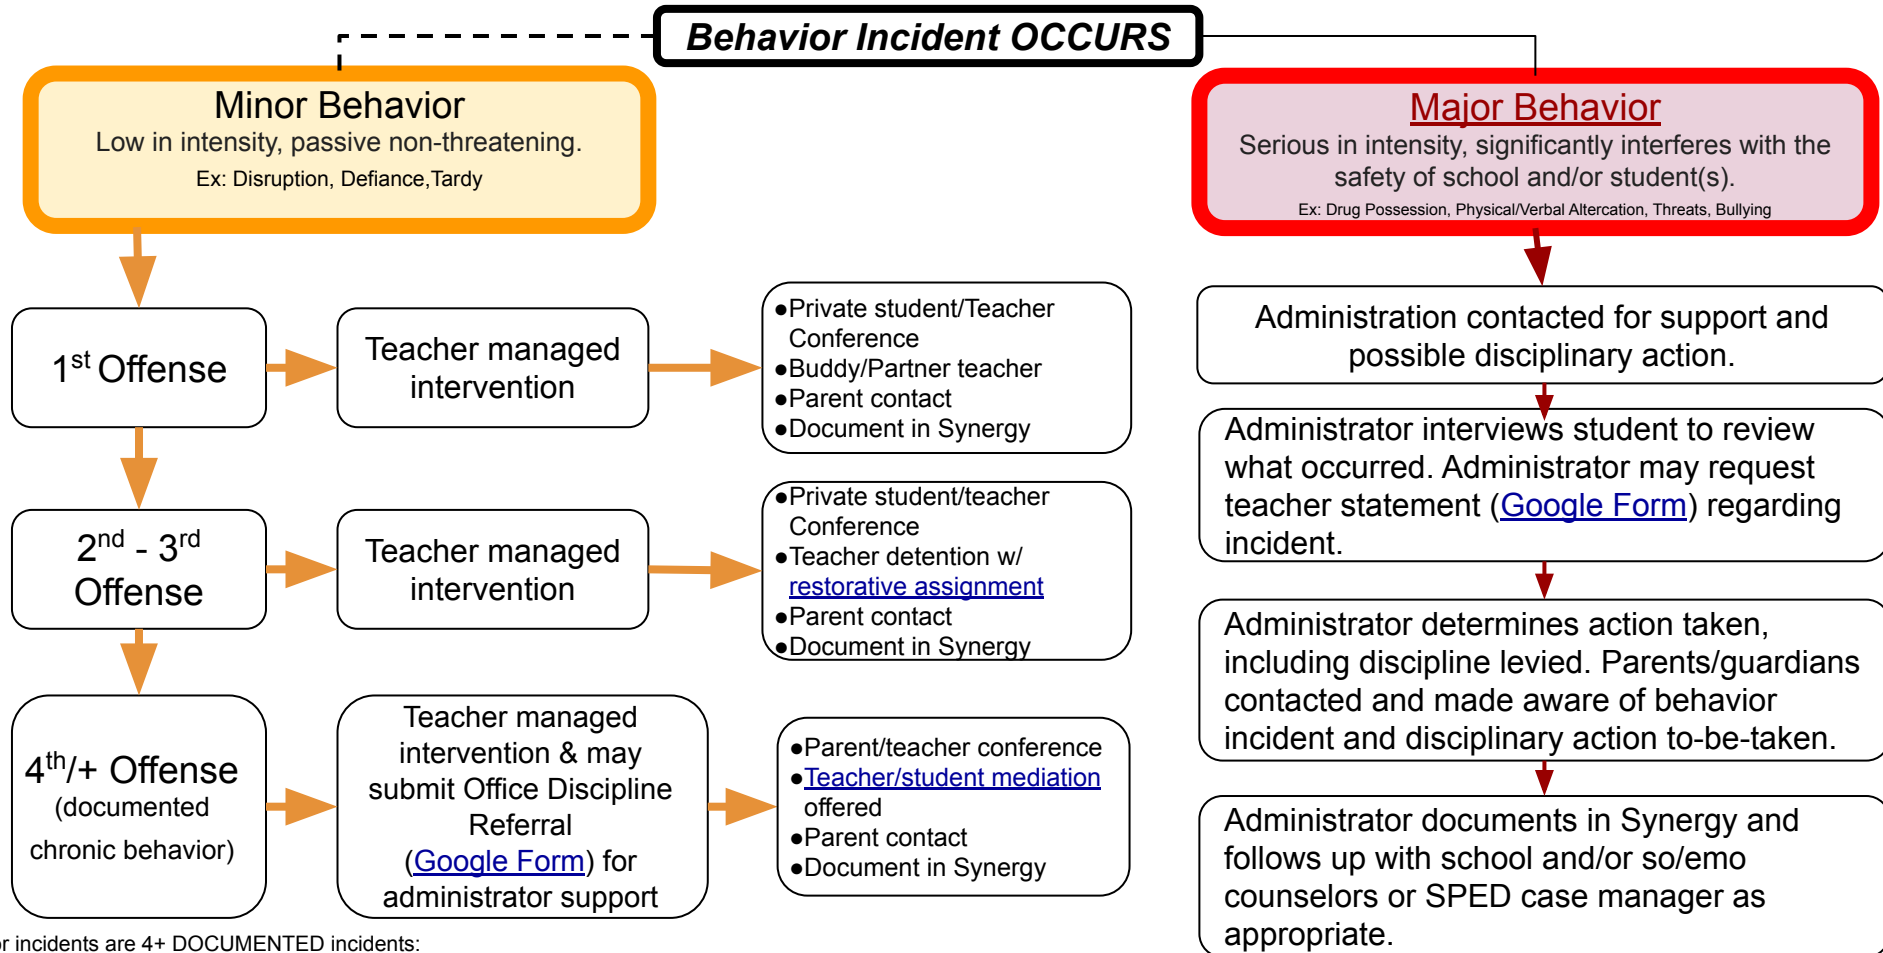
Behavior Incident OCCURS

Minor Behavior
Low in intensity, passive non-threatening.
Ex: Disruption, Defiance,Tardy

Major Behavior
Serious in intensity, significantly interferes with the safety of school and/or student(s).
Ex: Drug Possession, Physical/Verbal Altercation, Threats, Bullying

1$^{st}$ Offense

Teacher managed intervention

●Private student/Teacher Conference
●Buddy/Partner teacher
●Parent contact
●Document in Synergy

2$^{nd}$ - 3$^{rd}$ Offense

Teacher managed intervention

●Private student/teacher Conference
●Teacher detention w/ restorative assignment
●Parent contact
●Document in Synergy

4$^{th}$/+ Offense (documented chronic behavior)

Teacher managed intervention & may submit Office Discipline Referral (Google Form) for administrator support

●Parent/teacher conference
●Teacher/student mediation offered
●Parent contact
●Document in Synergy

Administration contacted for support and possible disciplinary action.

Administrator interviews student to review what occurred. Administrator may request teacher statement (Google Form) regarding incident.

Administrator determines action taken, including discipline levied. Parents/guardians contacted and made aware of behavior incident and disciplinary action to-be-taken.

Administrator documents in Synergy and follows up with school and/or so/emo counselors or SPED case manager as appropriate.

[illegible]r incidents are 4+ DOCUMENTED incidents: